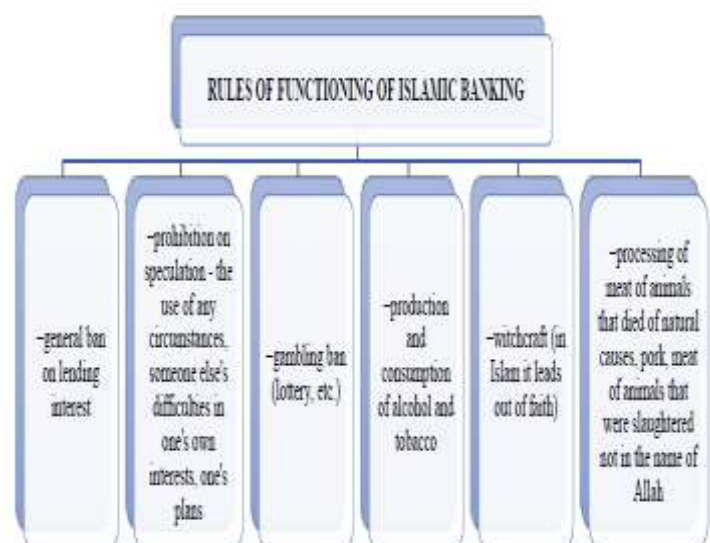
RULES OF FUNCTIONING OF ISLAMIC BANKING

–general ban on lending interest

–prohibition on speculation - the use of any circumstances, someone else's difficulties in one's own interests, one's plans

–gambling ban (lottery, etc.)

–production and consumption of alcohol and tobacco

–witchcraft (in Islam it leads out of faith)

–processing of meat of animals that died of natural causes, pork, meat of animals that were slaughtered not in the name of Allah